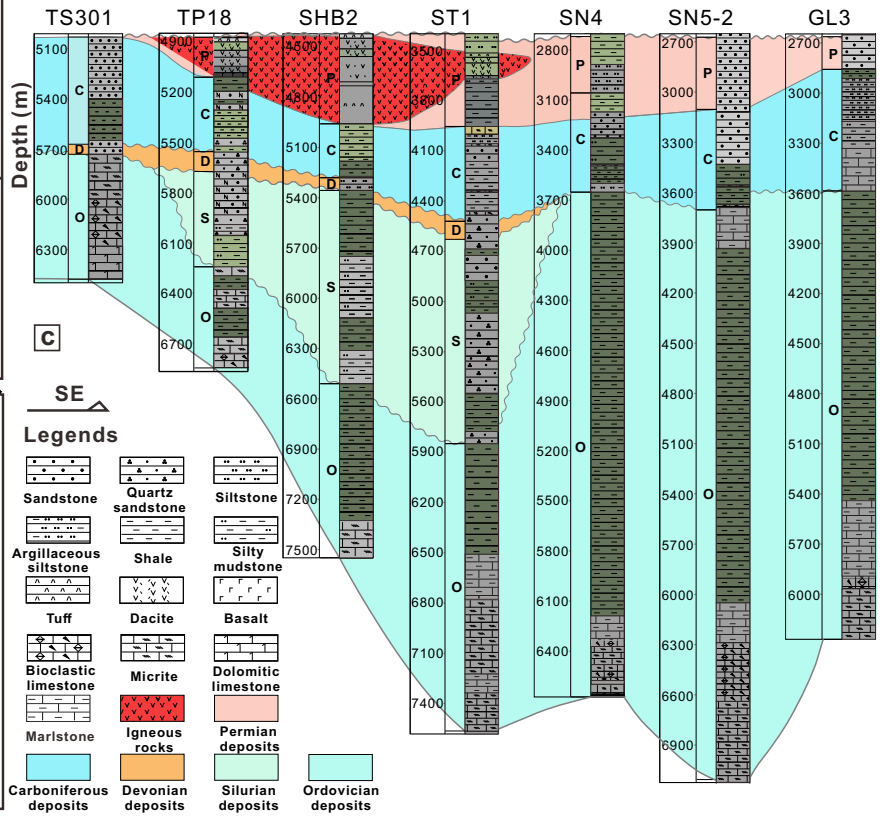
TS301 TP18 SHB2 ST1 SN4 SN5-2 GL3

Depth (m)

TS301: 5100 5400 5700 6000 6300 — C D O

TP18: 4900 5200 5500 5800 6100 6400 6700 — P C D S O

SHB2: 4500 4800 5100 5400 5700 6000 6300 6600 6900 7200 7500 — P C D S O

ST1: 3500 3800 4100 4400 4700 5000 5300 5600 5900 6200 6500 6800 7100 7400 — P C D S O

SN4: 2800 3100 3400 3700 4000 4300 4600 4900 5200 5500 5800 6100 6400 — P C O

SN5-2: 2700 3000 3300 3600 3900 4200 4500 4800 5100 5400 5700 6000 6300 6600 6900 — P C O

GL3: 2700 3000 3300 3600 3900 4200 4500 4800 5100 5400 5700 6000 — P C O

C

SE

Legends

Sandstone
Quartz sandstone
Siltstone
Argillaceous siltstone
Shale
Silty mudstone
Tuff
Dacite
Basalt
Bioclastic limestone
Micrite
Dolomitic limestone
Marlstone
Igneous rocks
Permian deposits
Carboniferous deposits
Devonian deposits
Silurian deposits
Ordovician deposits